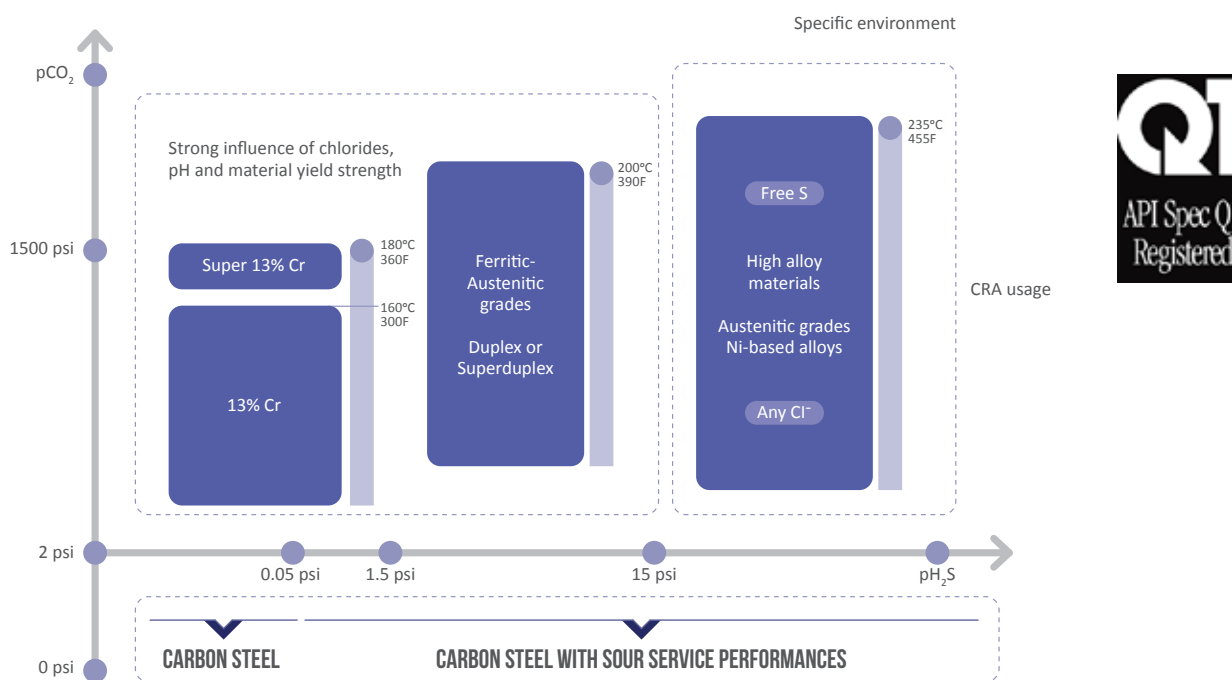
Specific environment

$pCO_2$

Strong influence of chlorides, pH and material yield strength

1500 psi

Super 13% Cr

180°C
360F

160°C
300F

13% Cr

Ferritic-Austenitic grades

Duplex or Superduplex

200°C
390F

235°C
455F

Free S

High alloy materials

Austenitic grades
Ni-based alloys

Any Cl⁻

CRA usage

API Spec Q
Registered

2 psi

0.05 psi

1.5 psi

15 psi

$pH_2S$

0 psi

CARBON STEEL

CARBON STEEL WITH SOUR SERVICE PERFORMANCES